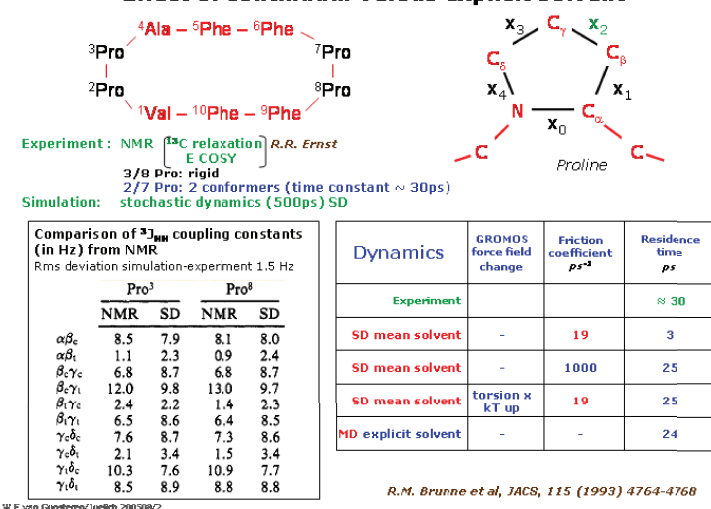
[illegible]

$^4$Ala – $^5$Phe – $^6$Phe

$^3$Pro $^7$Pro

$^2$Pro $^8$Pro

$^1$Val – $^{10}$Phe – $^9$Phe

$x_3$ $C_\gamma$ $x_2$
$C_\delta$ $C_\beta$
$x_4$ $x_1$
N $x_0$ $C_\alpha$
C C
Proline

Experiment : NMR $^{13}$C relaxation, E COSY R.R. Ernst
3/8 Pro: rigid
2/7 Pro: 2 conformers (time constant ~ 30ps)
Simulation: stochastic dynamics (500ps) SD

Comparison of $^3J_{HH}$ coupling constants (in Hz) from NMR
Rms deviation simulation-experment 1.5 Hz

| | Pro$^3$ NMR | Pro$^3$ SD | Pro$^8$ NMR | Pro$^8$ SD |
|---|---|---|---|---|
| $\alpha\beta_c$ | 8.5 | 7.9 | 8.1 | 8.0 |
| $\alpha\beta_t$ | 1.1 | 2.3 | 0.9 | 2.4 |
| $\beta_c\gamma_c$ | 6.8 | 8.7 | 6.8 | 8.7 |
| $\beta_c\gamma_t$ | 12.0 | 9.8 | 13.0 | 9.7 |
| $\beta_t\gamma_c$ | 2.4 | 2.2 | 1.4 | 2.3 |
| $\beta_t\gamma_t$ | 6.5 | 8.6 | 6.4 | 8.5 |
| $\gamma_c\delta_c$ | 7.6 | 8.7 | 7.3 | 8.6 |
| $\gamma_c\delta_t$ | 2.1 | 3.4 | 1.5 | 3.4 |
| $\gamma_t\delta_c$ | 10.3 | 7.6 | 10.9 | 7.7 |
| $\gamma_t\delta_t$ | 8.5 | 8.9 | 8.8 | 8.8 |

| Dynamics | GROMOS force field change | Friction coefficient $ps^{-1}$ | Residence time ps |
|---|---|---|---|
| Experiment | | | ≈ 30 |
| SD mean solvent | - | 19 | 3 |
| SD mean solvent | - | 1000 | 25 |
| SD mean solvent | torsion x kT up | 19 | 25 |
| MD explicit solvent | - | - | 24 |

R.M. Brunne et al, JACS, 115 (1993) 4764-4768

W.F. van Gunsteren/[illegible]